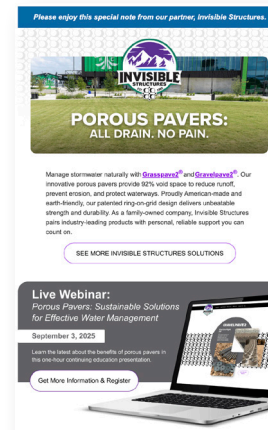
Please enjoy this special note from our partner, Invisible Structures.

INVISIBLE STRUCTURES

POROUS PAVERS: ALL DRAIN. NO PAIN.

Manage stormwater naturally with Grasspave2® and Gravelpave2®. Our innovative porous pavers provide 92% void space to reduce runoff, prevent erosion, and protect waterways. Proudly American-made and earth-friendly, our patented ring-on-grid design delivers unbeatable strength and durability. As a family-owned company, Invisible Structures pairs industry-leading products with personal, reliable support you can count on.

SEE MORE INVISIBLE STRUCTURES SOLUTIONS

Live Webinar:
Porous Pavers: Sustainable Solutions for Effective Water Management

September 3, 2025

Learn the latest about the benefits of porous pavers in this one-hour continuing education presentation.

Get More Information & Register

POROUS PAVERS